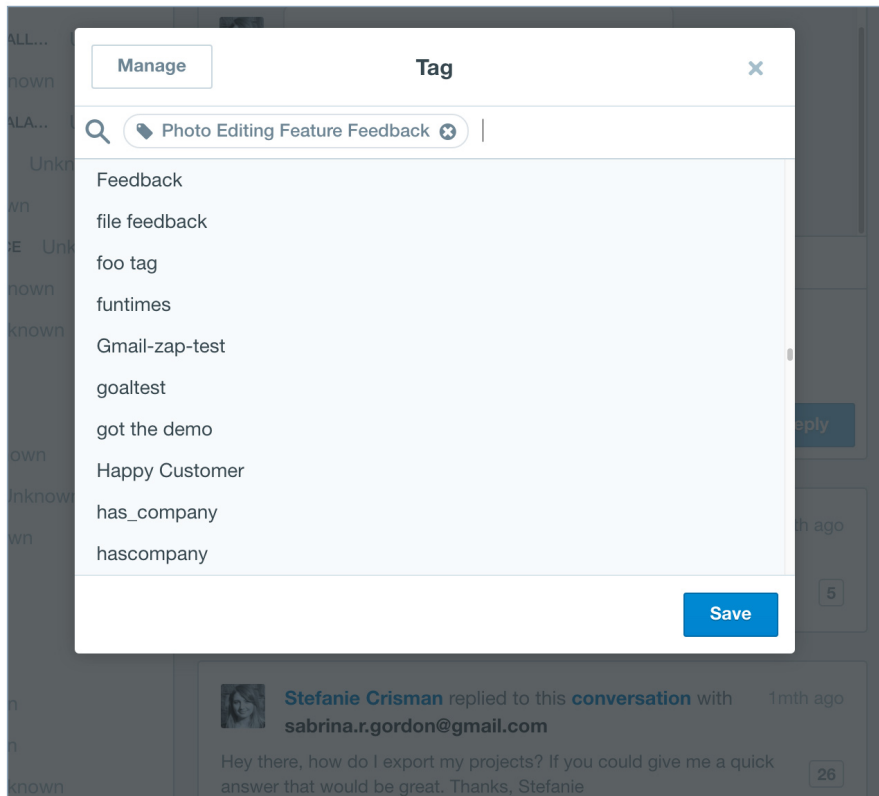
ALL...
nown
ALA...
Unkn
wn
CE Unk
nown
known
own
Unknown
wn

Manage
Tag
×
Photo Editing Feature Feedback
Feedback
file feedback
foo tag
funtimes
Gmail-zap-test
goaltest
got the demo
Happy Customer
has_company
hascompany
Save

eply
th ago
5

Stefanie Crisman replied to this conversation with sabrina.r.gordon@gmail.com
1mth ago
Hey there, how do I export my projects? If you could give me a quick answer that would be great. Thanks, Stefanie
26

n
n
known